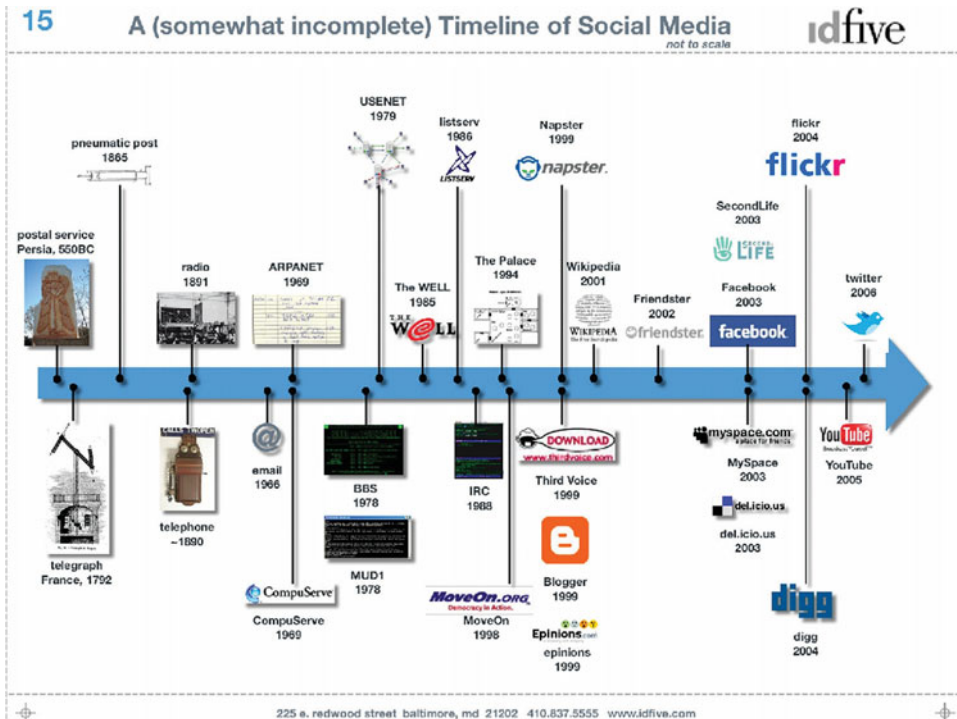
15

A (somewhat incomplete) Timeline of Social Media

not to scale

idfive

postal service
Persia, 550BC

pneumatic post
1865

radio
1891

ARPANET
1969

USENET
1979

The WELL
1985

listserv
1986

LISTSERV

The Palace
1994

Napster
1999

napster

Wikipedia
2001

WIKIPEDIA

Friendster
2002

friendster

SecondLife
2003

SECOND LIFE

Facebook
2003

facebook

flickr
2004

flickr

twitter
2006

telegraph
France, 1792

telephone
~1890

email
1966

CompuServe

CompuServe
1969

BBS
1978

MUD1
1978

IRC
1988

MoveOn.org
Democracy in Action.

MoveOn
1998

DOWNLOAD
www.thirdvoice.com

Third Voice
1999

Blogger
1999

Epinions.com

epinions
1999

myspace.com

MySpace
2003

del.icio.us

del.icio.us
2003

digg

digg
2004

YouTube

YouTube
2005

225 e. redwood street baltimore, md 21202 410.837.5555 www.idfive.com